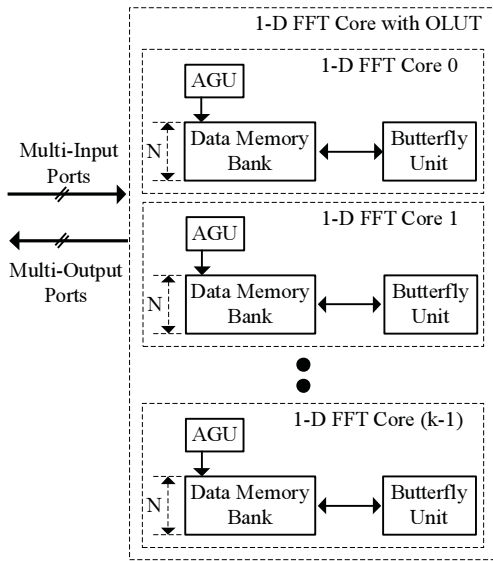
1-D FFT Core with OLUT

1-D FFT Core 0

AGU

N

Data Memory Bank

Butterfly Unit

Multi-Input Ports

Multi-Output Ports

1-D FFT Core 1

AGU

N

Data Memory Bank

Butterfly Unit

1-D FFT Core (k-1)

AGU

N

Data Memory Bank

Butterfly Unit